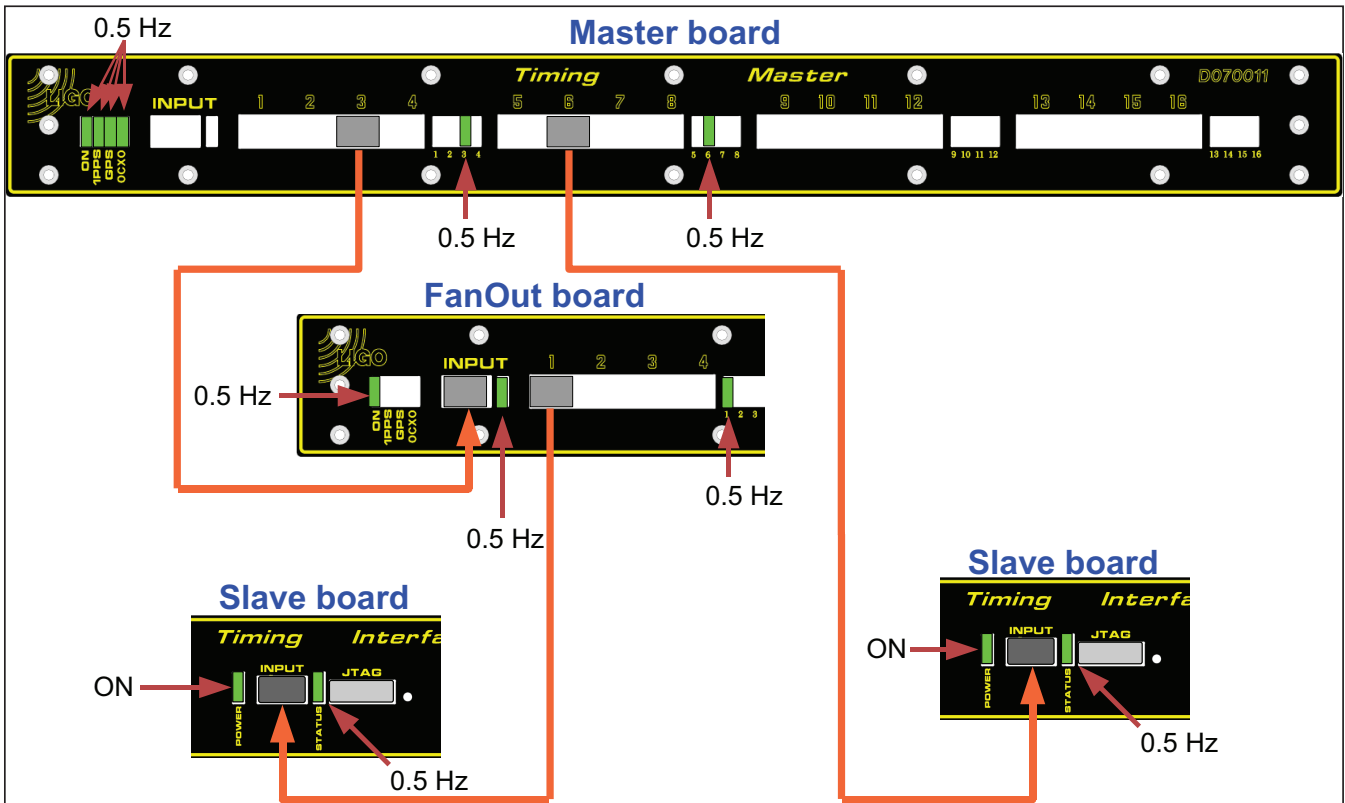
0.5 Hz

Master board

LIGO Timing Master D070011

INPUT 1 2 3 4 5 6 7 8 9 10 11 12 13 14 15 16

ON 1PPS GPS OCXO

1 2 3 4 5 6 7 8 9 10 11 12 13 14 15 16

0.5 Hz

0.5 Hz

FanOut board

LIGO INPUT 1 2 3 4

0.5 Hz

ON 1PPS GPS OCXO

1 2 3

0.5 Hz

0.5 Hz

Slave board

Timing Interfa

ON

INPUT JTAG

POWER STATUS

0.5 Hz

Slave board

Timing Interfa

ON

INPUT JTAG

POWER STATUS

0.5 Hz